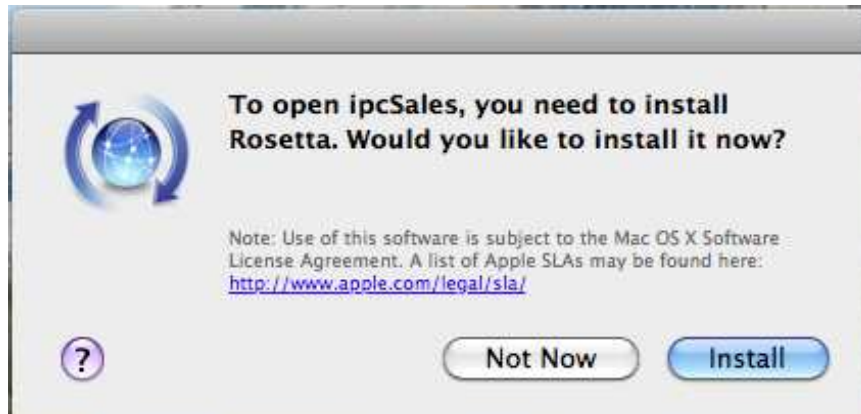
To open ipcSales, you need to install Rosetta. Would you like to install it now?

Note: Use of this software is subject to the Mac OS X Software License Agreement. A list of Apple SLAs may be found here: http://www.apple.com/legal/sla/

?

Not Now

Install